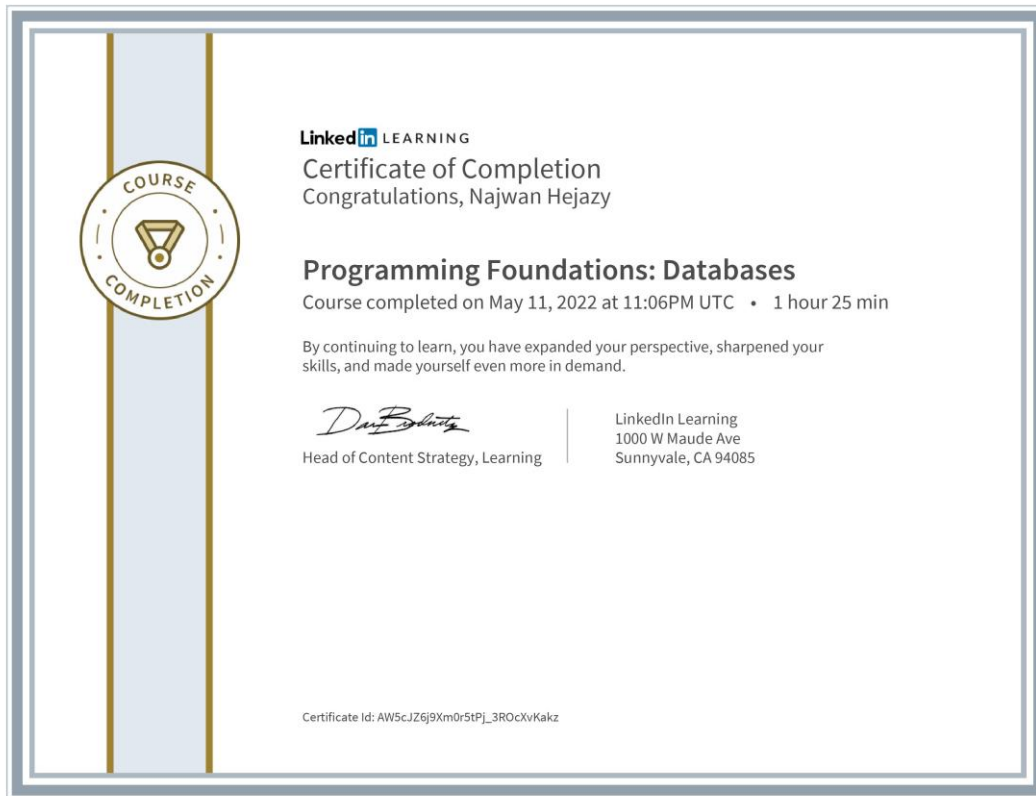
COURSE COMPLETION

LinkedIn LEARNING

Certificate of Completion

Congratulations, Najwan Hejazy

Programming Foundations: Databases

Course completed on May 11, 2022 at 11:06PM UTC • 1 hour 25 min

By continuing to learn, you have expanded your perspective, sharpened your skills, and made yourself even more in demand.

Dan Brodnitz

Head of Content Strategy, Learning

LinkedIn Learning
1000 W Maude Ave
Sunnyvale, CA 94085

Certificate Id: AW5cJZ6j9Xm0r5tPj_3ROcXvKakz